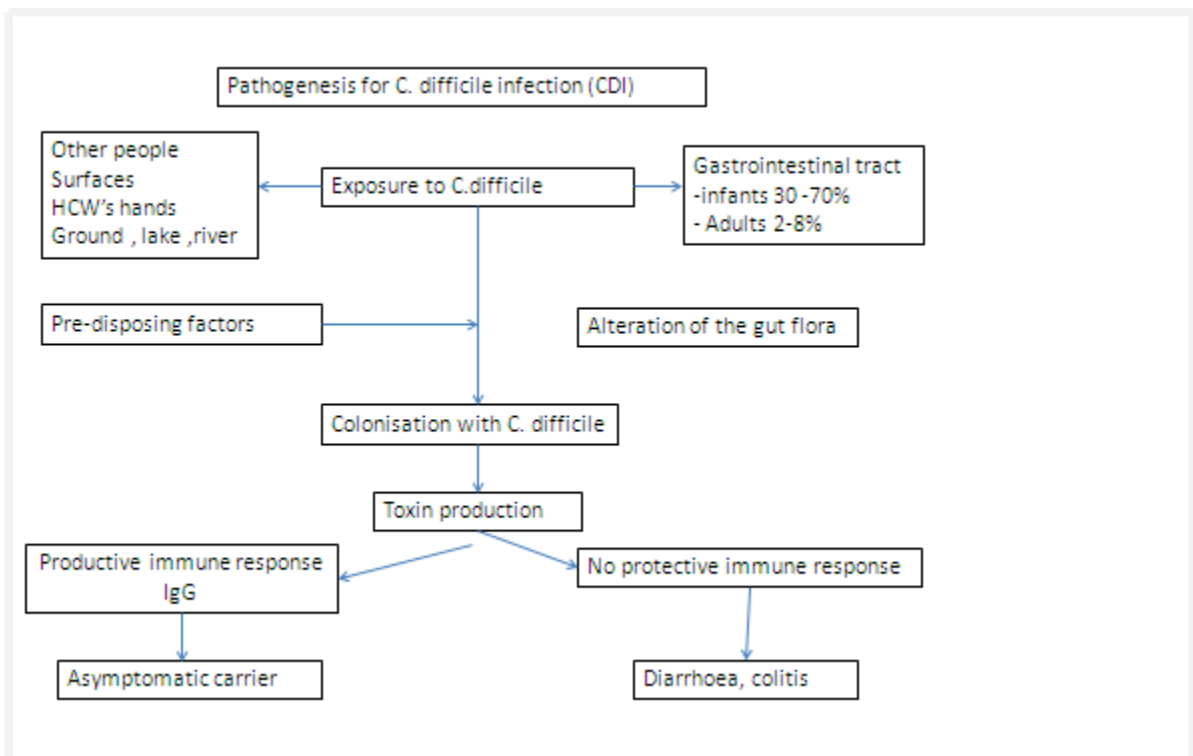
Pathogenesis for C. difficile infection (CDI)

Other people
Surfaces
HCW's hands
Ground , lake ,river

Exposure to C.difficile

Gastrointestinal tract
-infants 30 -70%
- Adults 2-8%

Pre-disposing factors

Alteration of the gut flora

Colonisation with C. difficile

Toxin production

Productive immune response
IgG

No protective immune response

Asymptomatic carrier

Diarrhoea, colitis